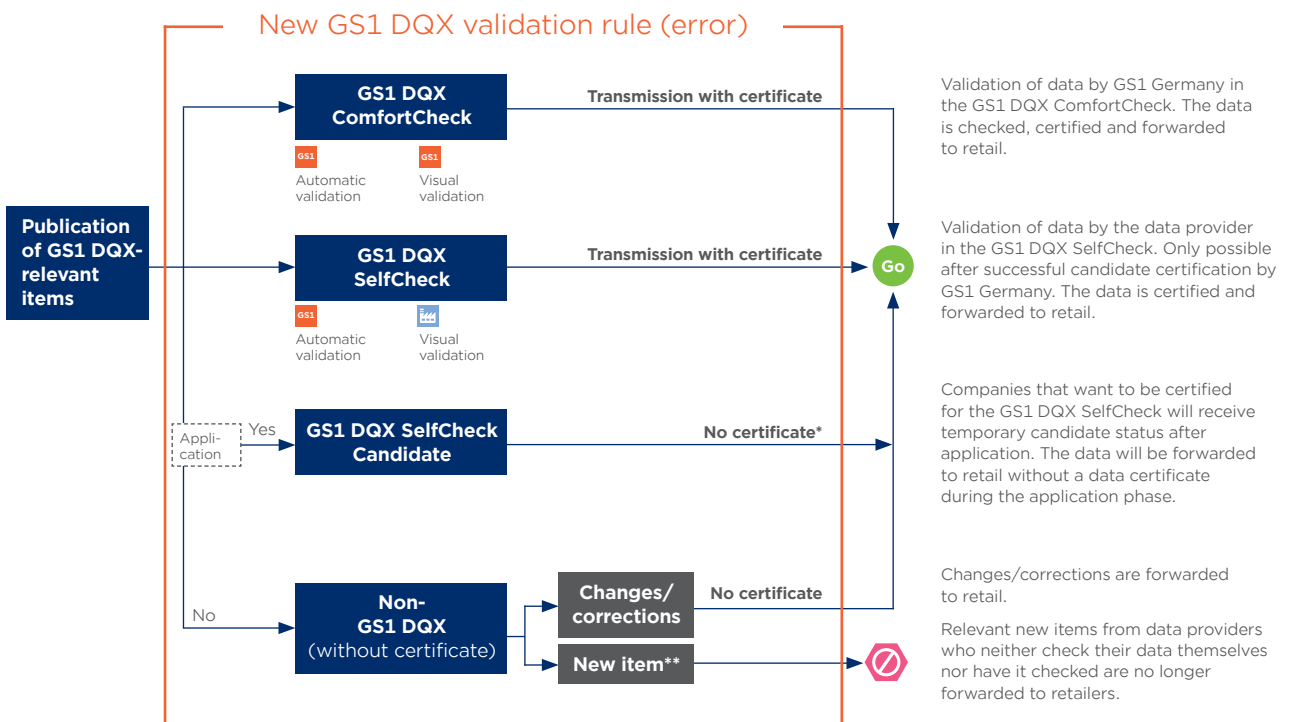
New GS1 DQX validation rule (error)

Publication of GS1 DQX-relevant items

GS1 DQX ComfortCheck

GS1 Automatic validation

GS1 Visual validation

Transmission with certificate

Validation of data by GS1 Germany in the GS1 DQX ComfortCheck. The data is checked, certified and forwarded to retail.

GS1 DQX SelfCheck

GS1 Automatic validation

Visual validation

Transmission with certificate

Go

Validation of data by the data provider in the GS1 DQX SelfCheck. Only possible after successful candidate certification by GS1 Germany. The data is certified and forwarded to retail.

Application

Yes

GS1 DQX SelfCheck Candidate

No certificate*

Companies that want to be certified for the GS1 DQX SelfCheck will receive temporary candidate status after application. The data will be forwarded to retail without a data certificate during the application phase.

No

Non-GS1 DQX (without certificate)

Changes/ corrections

No certificate

Changes/corrections are forwarded to retail.

New item**

Relevant new items from data providers who neither check their data themselves nor have it checked are no longer forwarded to retailers.